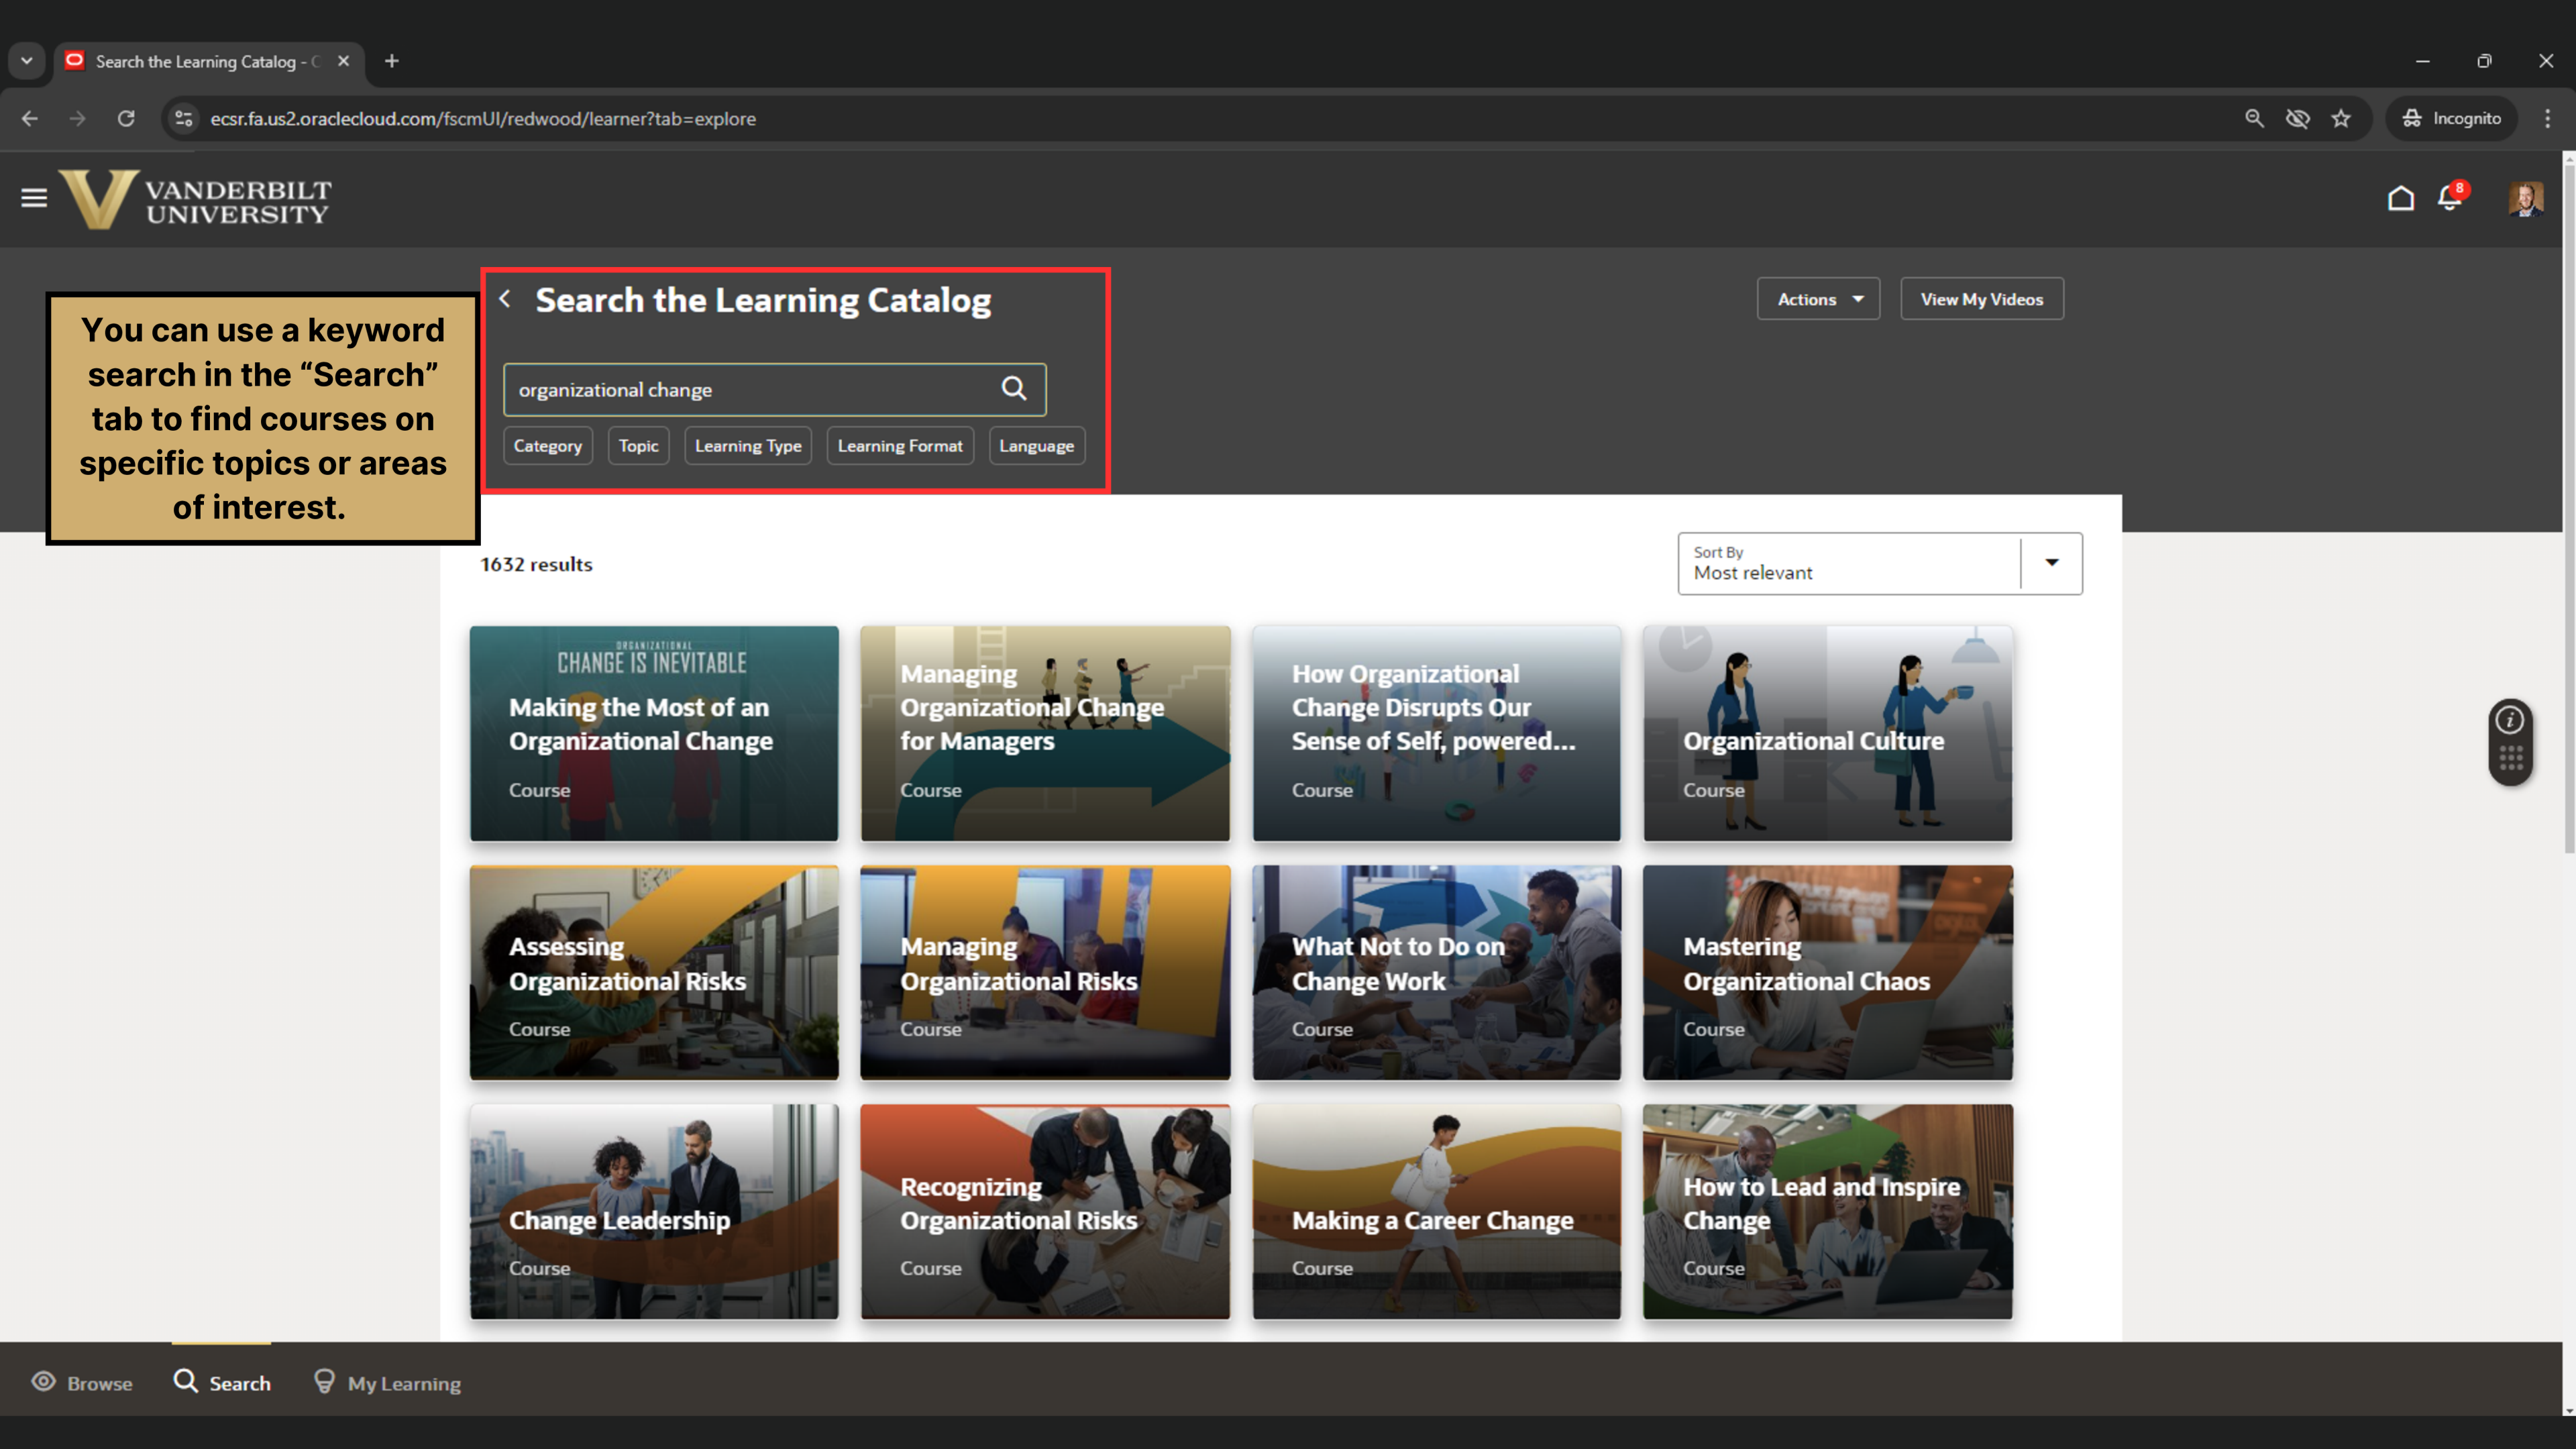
Search the Learning Catalog - C ×

ecsr.fa.us2.oraclecloud.com/fscmUI/redwood/learner?tab=explore

Incognito

VANDERBILT UNIVERSITY

8

You can use a keyword search in the "Search" tab to find courses on specific topics or areas of interest.

Search the Learning Catalog

Actions

View My Videos

organizational change

Category

Topic

Learning Type

Learning Format

Language

1632 results

Sort By
Most relevant

ORGANIZATIONAL CHANGE IS INEVITABLE
Making the Most of an Organizational Change
Course

Managing Organizational Change for Managers
Course

How Organizational Change Disrupts Our Sense of Self, powered...
Course

Organizational Culture
Course

Assessing Organizational Risks
Course

Managing Organizational Risks
Course

What Not to Do on Change Work
Course

Mastering Organizational Chaos
Course

Change Leadership
Course

Recognizing Organizational Risks
Course

Making a Career Change
Course

How to Lead and Inspire Change
Course

Browse

Search

My Learning